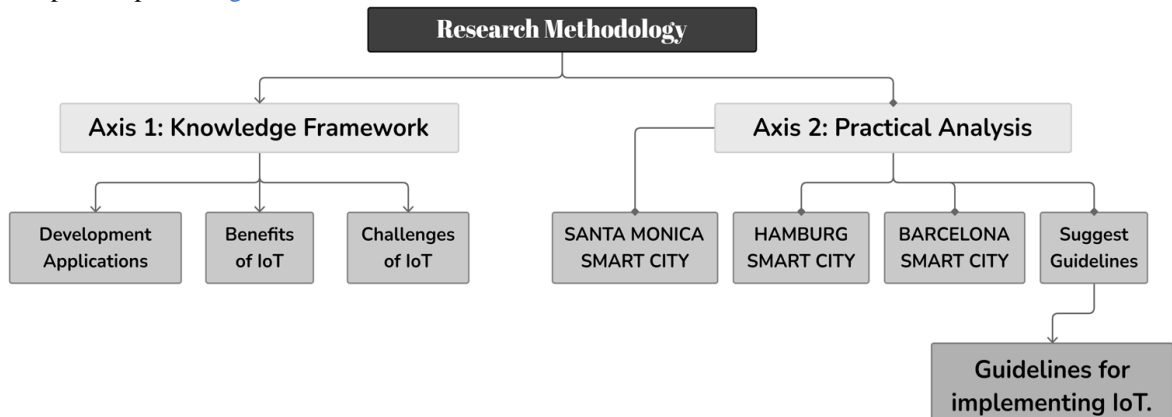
Research Methodology

Axis 1: Knowledge Framework

Axis 2: Practical Analysis

Development Applications

Benefits of IoT

Challenges of IoT

SANTA MONICA SMART CITY

HAMBURG SMART CITY

BARCELONA SMART CITY

Suggest Guidelines

Guidelines for implementing IoT.